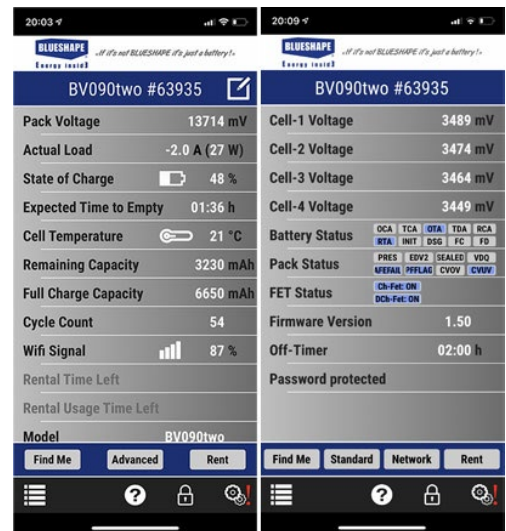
20:03

BLUESHAPE Energy inside ...if it's not BLUESHAPE it's just a battery!...

BV090two #63935

| | |
|---|---|
| Pack Voltage | 13714 mV |
| Actual Load | -2.0 A (27 W) |
| State of Charge | 48 % |
| Expected Time to Empty | 01:36 h |
| Cell Temperature | 21 °C |
| Remaining Capacity | 3230 mAh |
| Full Charge Capacity | 6650 mAh |
| Cycle Count | 54 |
| Wifi Signal | 87 % |
| Rental Time Left | |
| Rental Usage Time Left | |
| Model | BV090two |

Find Me Advanced Rent

20:09

BLUESHAPE Energy inside ...if it's not BLUESHAPE it's just a battery!...

BV090two #63935

| | |
|---|---|
| Cell-1 Voltage | 3489 mV |
| Cell-2 Voltage | 3474 mV |
| Cell-3 Voltage | 3464 mV |
| Cell-4 Voltage | 3449 mV |
| Battery Status | OCA TCA OTA TDA RCA RTA INIT DSG FC FD |
| Pack Status | PRES EDV2 SEALED VDQ NFEFAIL PFFLAG CVOV CVUV |
| FET Status | Ch-Fet: ON DCh-Fet: ON |
| Firmware Version | 1.50 |
| Off-Timer | 02:00 h |
| Password protected | |

Find Me Standard Network Rent